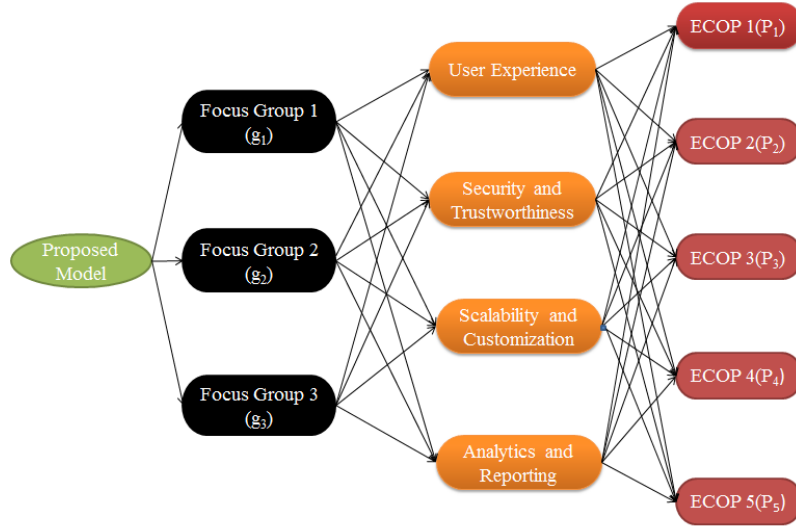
Proposed Model

Focus Group 1 ($g_1$)

Focus Group 2 ($g_2$)

Focus Group 3 ($g_3$)

User Experience

Security and Trustworthiness

Scalability and Customization

Analytics and Reporting

ECOP 1($P_1$)

ECOP 2($P_2$)

ECOP 3($P_3$)

ECOP 4($P_4$)

ECOP 5($P_5$)